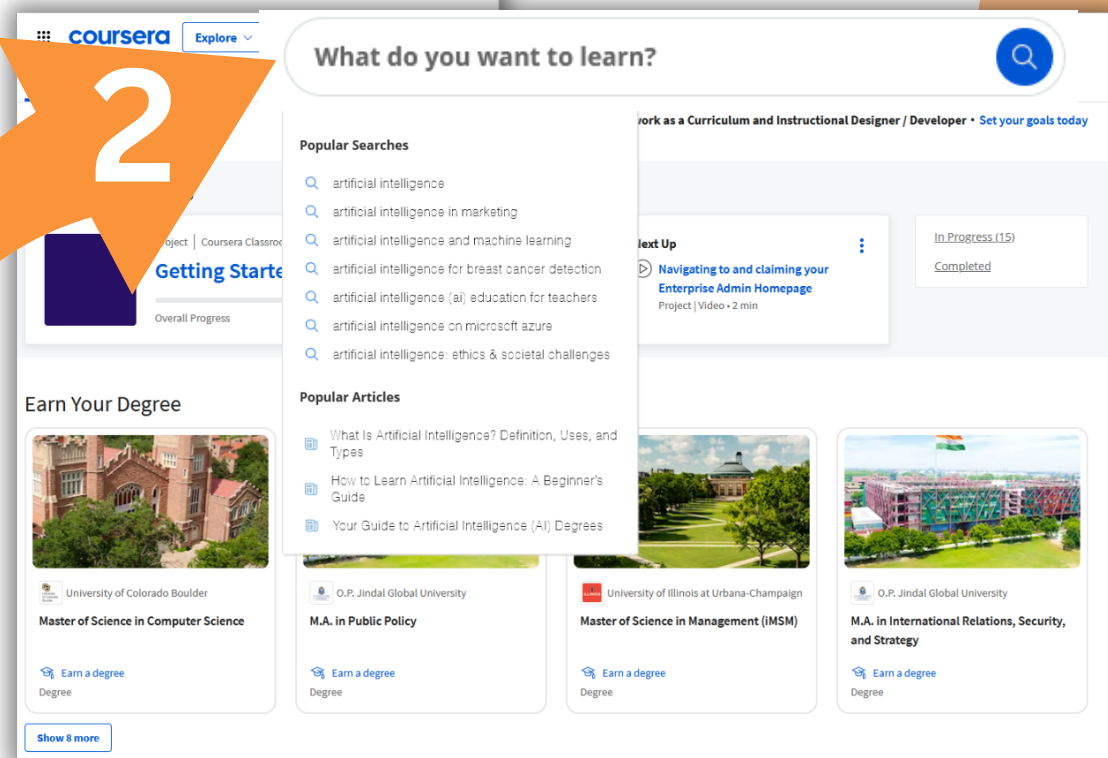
coursera Explore

2

What do you want to learn?

work as a Curriculum and Instructional Designer / Developer • Set your goals today

Popular Searches

artificial intelligence

artificial intelligence in marketing

artificial intelligence and machine learning

artificial intelligence for breast cancer detection

artificial intelligence (ai) education for teachers

artificial intelligence on microsoft azure

artificial intelligence: ethics & societal challenges

Popular Articles

What Is Artificial Intelligence? Definition, Uses, and Types

How to Learn Artificial Intelligence: A Beginner's Guide

Your Guide to Artificial Intelligence (AI) Degrees

roject | Coursera Classroo

Getting Starte

Overall Progress

Next Up

Navigating to and claiming your Enterprise Admin Homepage

Project | Video • 2 min

In Progress (15)

Completed

Earn Your Degree

University of Colorado Boulder

Master of Science in Computer Science

Earn a degree

Degree

O.P. Jindal Global University

M.A. in Public Policy

Earn a degree

Degree

University of Illinois at Urbana-Champaign

Master of Science in Management (iMSM)

Earn a degree

Degree

O.P. Jindal Global University

M.A. in International Relations, Security, and Strategy

Earn a degree

Degree

Show 8 more